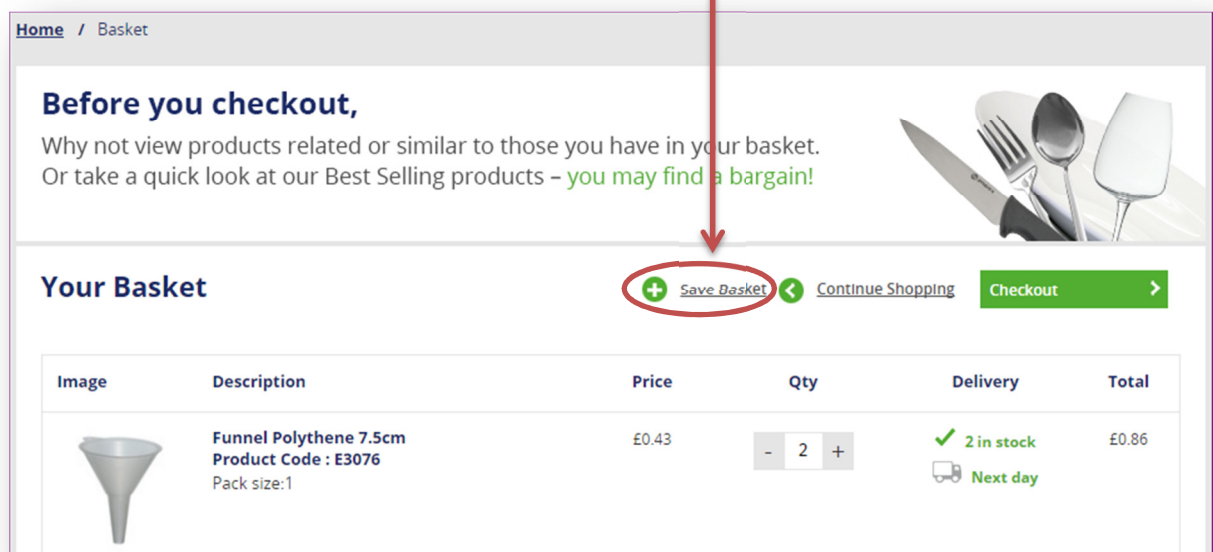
Home / Basket

Before you checkout,

Why not view products related or similar to those you have in your basket. Or take a quick look at our Best Selling products – you may find a bargain!

Your Basket

Save Basket  Continue Shopping  Checkout

| Image | Description | Price | Qty | Delivery | Total |
|---|---|---|---|---|---|
| | Funnel Polythene 7.5cm Product Code : E3076 Pack size:1 | £0.43 | - 2 + | 2 in stock Next day | £0.86 |